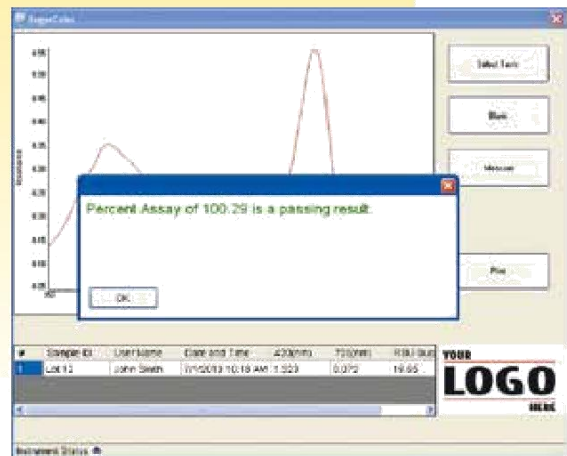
SugarColor

Select Test

Blank

Measure

Print

Percent Assay of 100.29 is a passing result.

OK

| # | Sample ID | User Name | Date and Time | 420(nm) | 720(nm) | RBU Sug |
|---|---|---|---|---|---|---|
| 1 | Lot 13 | John Smith | 7/1/2013 10:18 AM | 1.323 | 0.072 | 19.65 |

YOUR
LOGO
HERE

Instrument Status